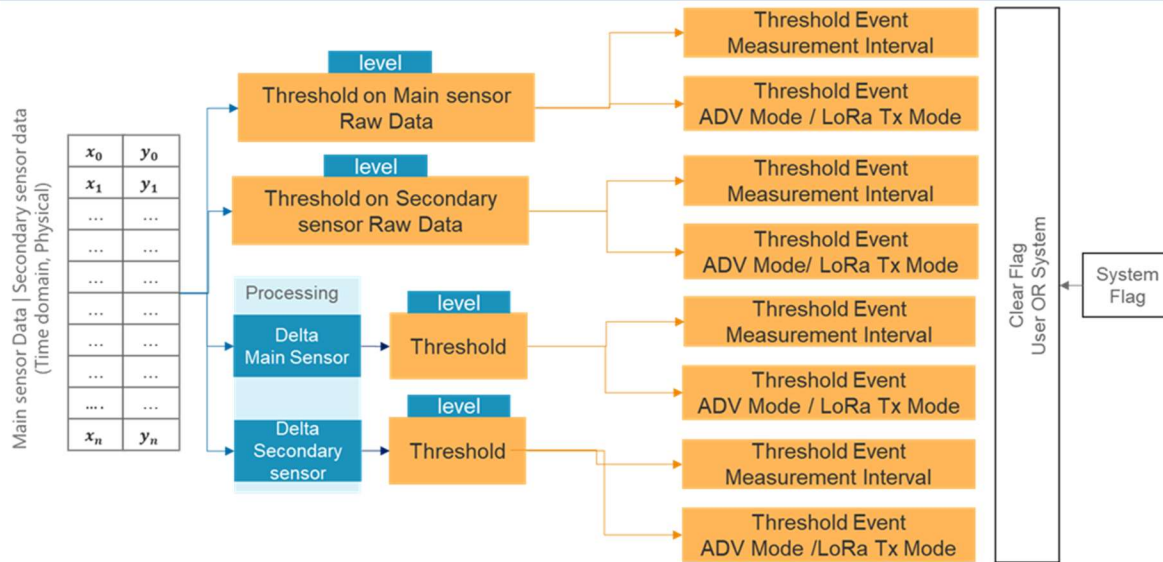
Main sensor Data | Secondary sensor data (Time domain, Physical)

| $x_0$ | $y_0$ |
|---|---|
| $x_1$ | $y_1$ |
| … | … |
| … | … |
| … | … |
| … | … |
| … | … |
| … | … |
| …. | … |
| $x_n$ | $y_n$ |

level
Threshold on Main sensor Raw Data

level
Threshold on Secondary sensor Raw Data

Processing

Delta Main Sensor

level
Threshold

Delta Secondary sensor

level
Threshold

Threshold Event Measurement Interval

Threshold Event ADV Mode / LoRa Tx Mode

Threshold Event Measurement Interval

Threshold Event ADV Mode/ LoRa Tx Mode

Threshold Event Measurement Interval

Threshold Event ADV Mode / LoRa Tx Mode

Threshold Event Measurement Interval

Threshold Event ADV Mode /LoRa Tx Mode

Clear Flag User OR System

System Flag